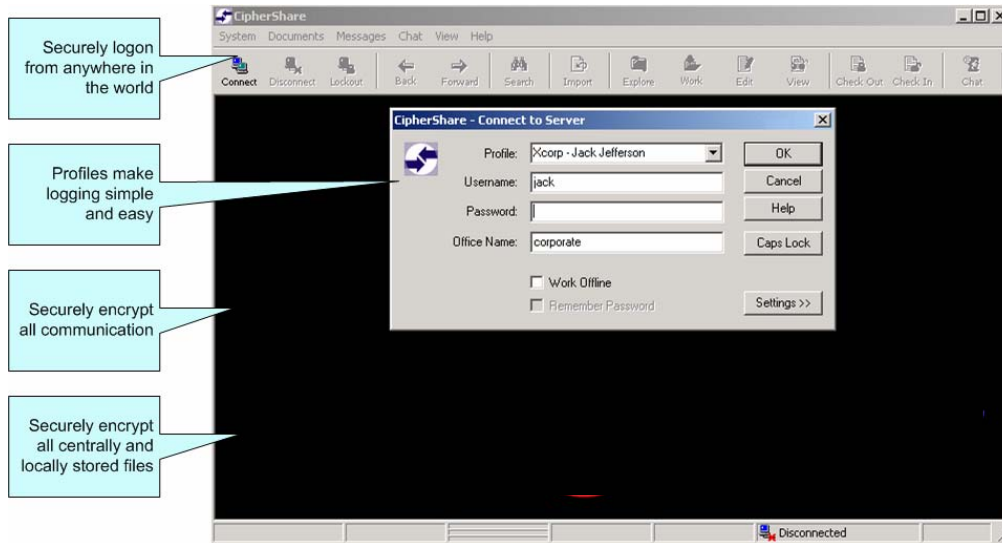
Securely logon from anywhere in the world

Profiles make logging simple and easy

Securely encrypt all communication

Securely encrypt all centrally and locally stored files

CipherShare

System Documents Messages Chat View Help

Connect Disconnect Lockout Back Forward Search Import Explore Work Edit View Check Out Check In Chat

CipherShare - Connect to Server

Profile: Xcorp - Jack Jefferson

Username: jack

Password:

Office Name: corporate

Work Offline

Remember Password

OK

Cancel

Help

Caps Lock

Settings >>

Disconnected